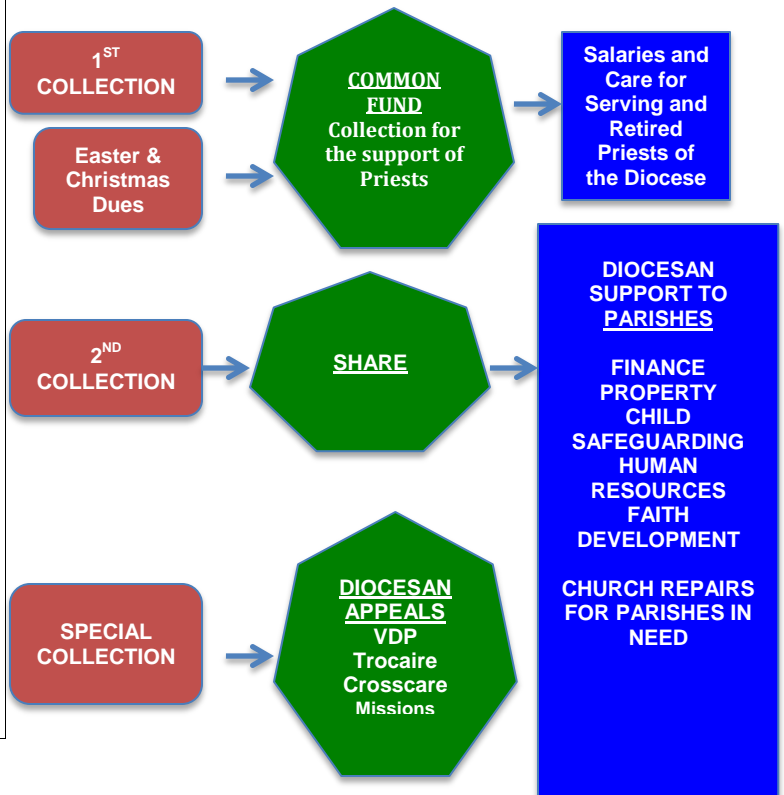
$1^{ST}$ COLLECTION

Easter & Christmas Dues

COMMON FUND
Collection for the support of Priests

Salaries and Care for Serving and Retired Priests of the Diocese

$2^{ND}$ COLLECTION

SHARE

DIOCESAN SUPPORT TO PARISHES

FINANCE
PROPERTY
CHILD SAFEGUARDING
HUMAN RESOURCES
FAITH DEVELOPMENT

CHURCH REPAIRS FOR PARISHES IN NEED

SPECIAL COLLECTION

DIOCESAN APPEALS
VDP
Trocaire
Crosscare
Missions